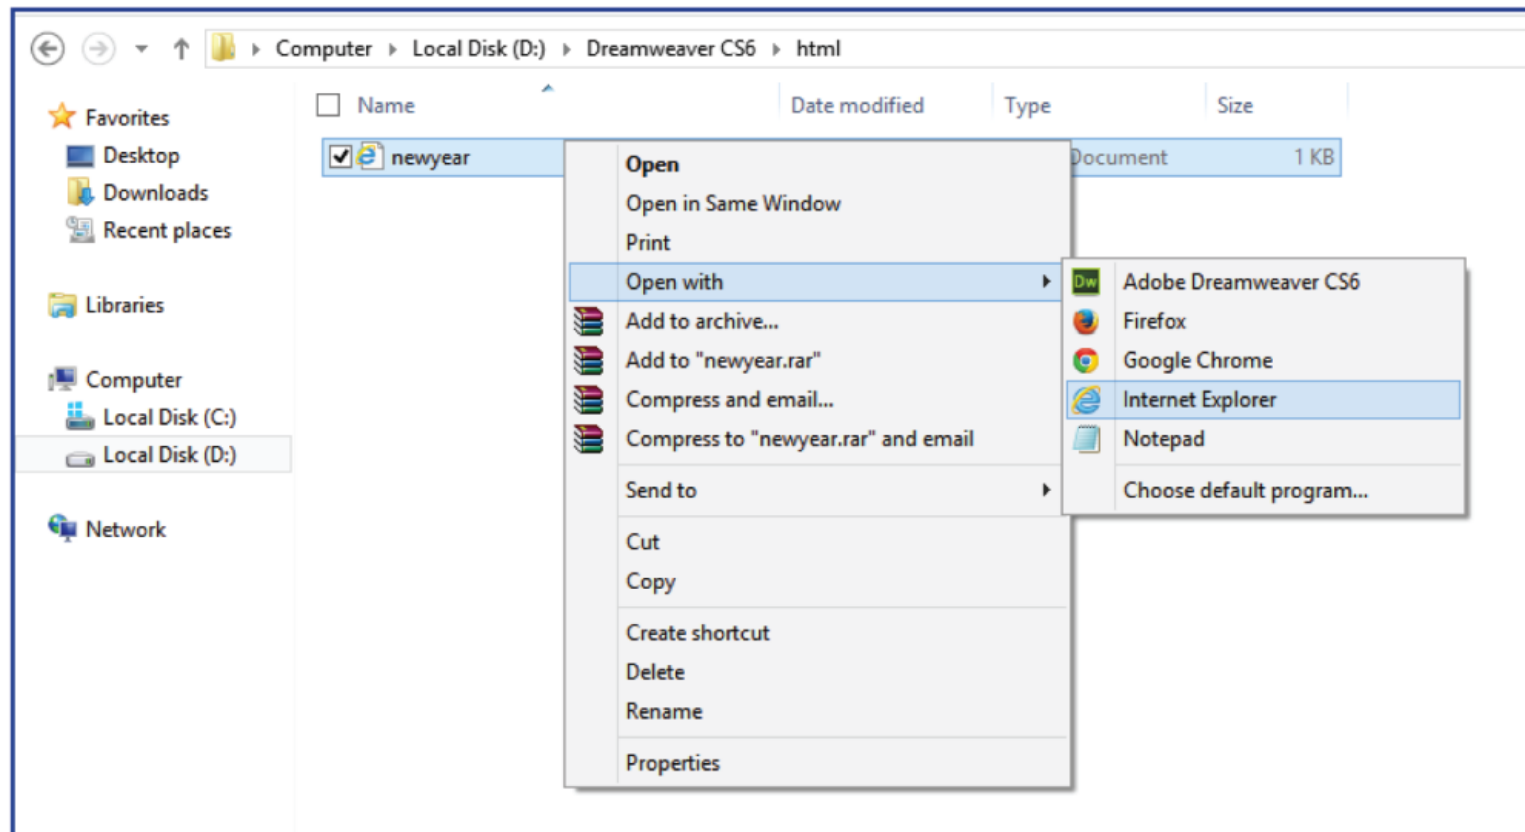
Computer ▸ Local Disk (D:) ▸ Dreamweaver CS6 ▸ html

Favorites
Desktop
Downloads
Recent places

Libraries

Computer
Local Disk (C:)
Local Disk (D:)

Network

| Name | Date modified | Type | Size |
|---|---|---|---|
| newyear | | Document | 1 KB |

Open
Open in Same Window
Print
Open with
Add to archive...
Add to "newyear.rar"
Compress and email...
Compress to "newyear.rar" and email
Send to
Cut
Copy
Create shortcut
Delete
Rename
Properties

Adobe Dreamweaver CS6
Firefox
Google Chrome
Internet Explorer
Notepad
Choose default program...